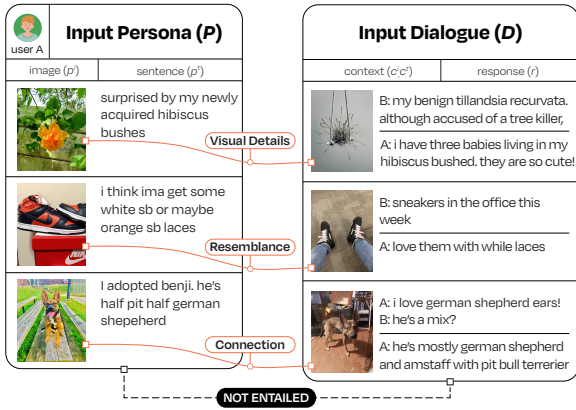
user A

Input Persona ($P$)

image ($p^i$) | sentence ($p^t$)

surprised by my newly acquired hibiscus bushes

i think ima get some white sb or maybe orange sb laces

I adopted benji. he's half pit half german shepherd

Visual Details

Resemblance

Connection

Input Dialogue ($D$)

context ($c^i c^t$) | response ($r$)

B: my benign tillandsia recurvata. although accused of a tree killer,

A: i have three babies living in my hibiscus bushed. they are so cute!

B: sneakers in the office this week

A: love them with while laces

A: i love german shepherd ears!
B: he's a mix?

A: he's mostly german shepherd and amstaff with pit bull terrerier

NOT ENTAILED